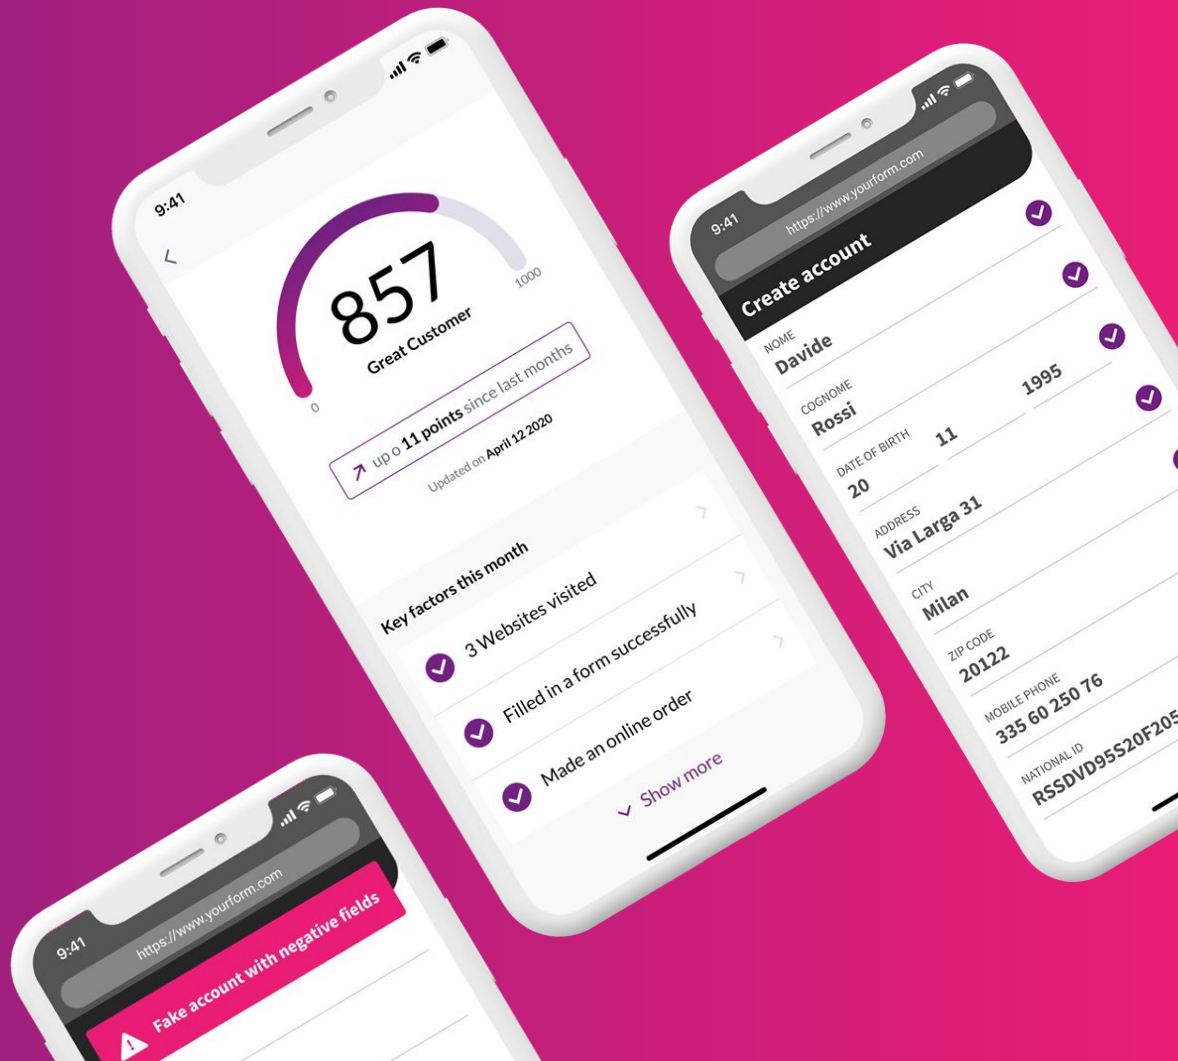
9:41

<

857

Great Customer

0

1000

up o 11 points since last months

Updated on April 12 2020

Key factors this month

3 Websites visited

Filled in a form successfully

Made an online order

Show more

9:41

https://www.yourform.com

Create account

NOME
Davide

COGNOME
Rossi

DATE OF BIRTH
20
11
1995

ADDRESS
Via Larga 31

CITY
Milan

ZIP CODE
20122

MOBILE PHONE
335 60 250 76

NATIONAL ID
RSSDVD95S20F205

9:41

https://www.yourform.com

Fake account with negative fields